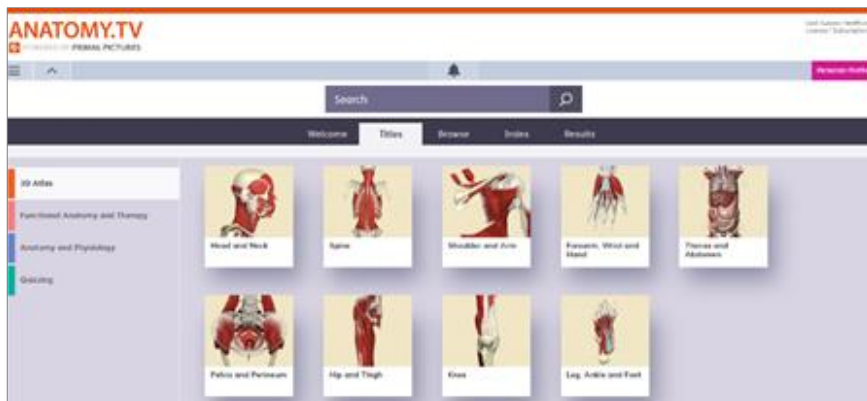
ANATOMY.TV
POWERED BY PRIMAL PICTURES

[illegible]
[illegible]

Personal Profile

Search

Welcome
Titles
Browse
Index
Results

3D Atlas
Functional Anatomy and Therapy
Anatomy and Physiology
Quizzing

Head and Neck
Spine
Shoulder and Arm
Forearm, Wrist and Hand
Thorax and Abdomen
Pelvis and Perineum
Hip and Thigh
Knee
Leg, Ankle and Foot